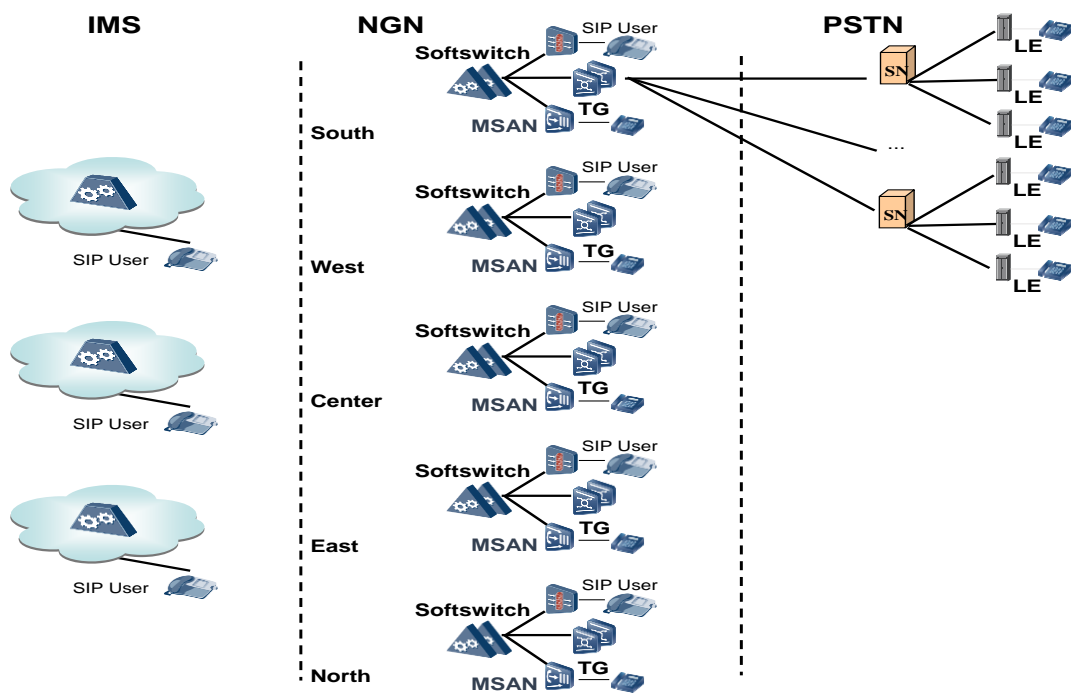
IMS

NGN

PSTN

SIP User

Softswitch

TG

MSAN

South

SN

LE

LE

LE

...

SN

LE

LE

LE

SIP User

SIP User

Softswitch

TG

MSAN

West

SIP User

SIP User

Softswitch

TG

MSAN

Center

SIP User

SIP User

Softswitch

TG

MSAN

East

SIP User

Softswitch

TG

MSAN

North